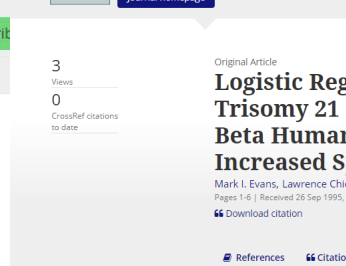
ib

3
Views

0
CrossRef citations to date

Original Article

Logistic Reg
Trisomy 21
Beta Human
Increased S

Mark I. Evans, Lawrence Chi

Pages 1-6 | Received 26 Sep 1995,

Download citation

References

Citatio